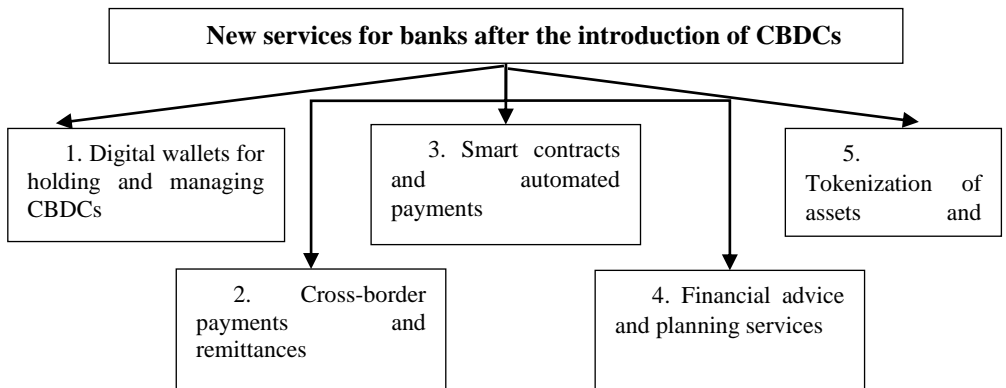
New services for banks after the introduction of CBDCs

1. Digital wallets for holding and managing CBDCs

3. Smart contracts and automated payments

5. Tokenization of assets and

2. Cross-border payments and remittances

4. Financial advice and planning services